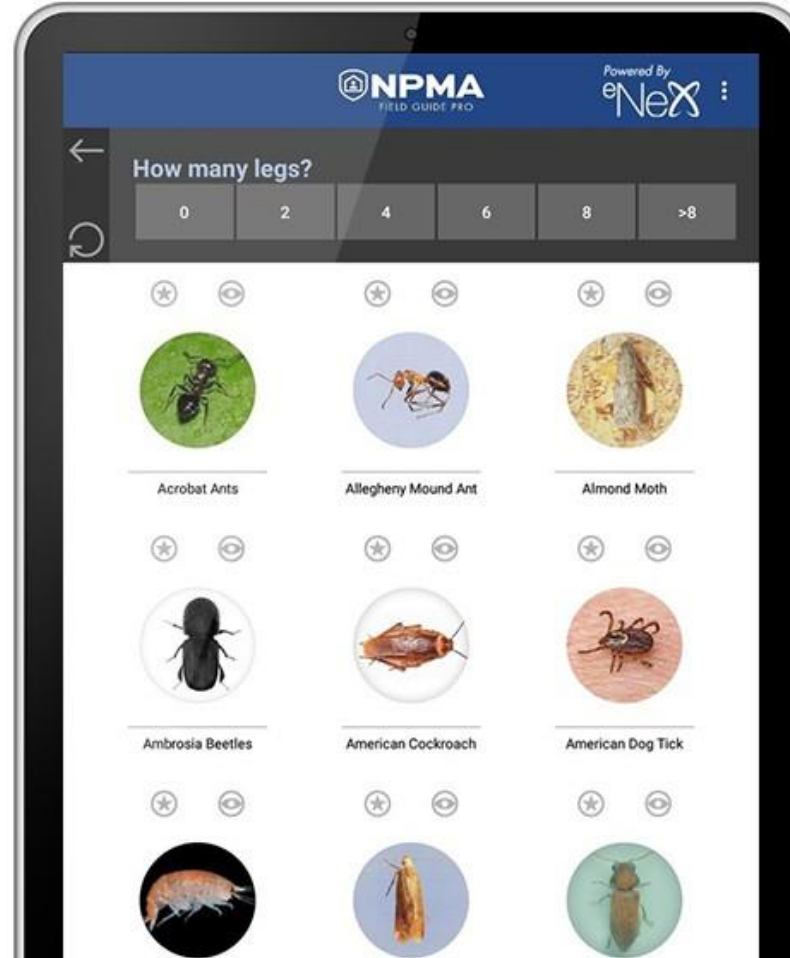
NPMA
FIELD GUIDE PRO

Powered By
eNeX

How many legs?

| 0 | 2 | 4 | 6 | 8 | >8 |
|---|---|---|---|---|---|

Acrobat Ants

Allegheny Mound Ant

Almond Moth

Ambrosia Beetles

American Cockroach

American Dog Tick